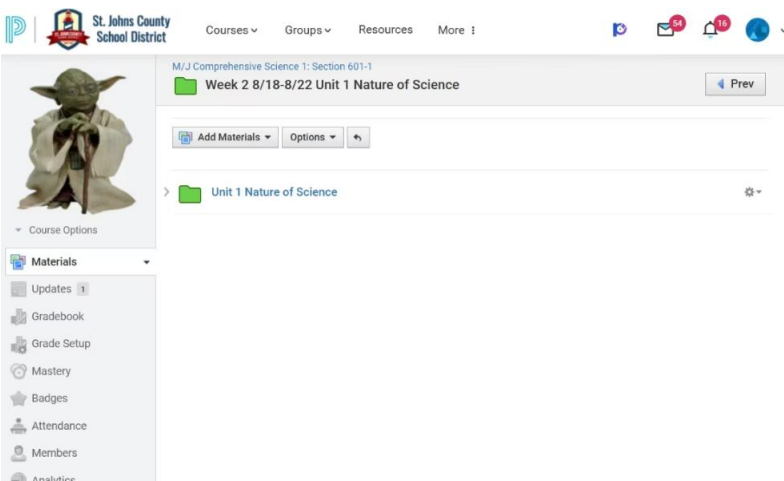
St. Johns County School District

Courses Groups Resources More

54

16

M/J Comprehensive Science 1: Section 601-1

Week 2 8/18-8/22 Unit 1 Nature of Science

Prev

Add Materials

Options

Unit 1 Nature of Science

Course Options

Materials

Updates 1

Gradebook

Grade Setup

Mastery

Badges

Attendance

Members

Analytics